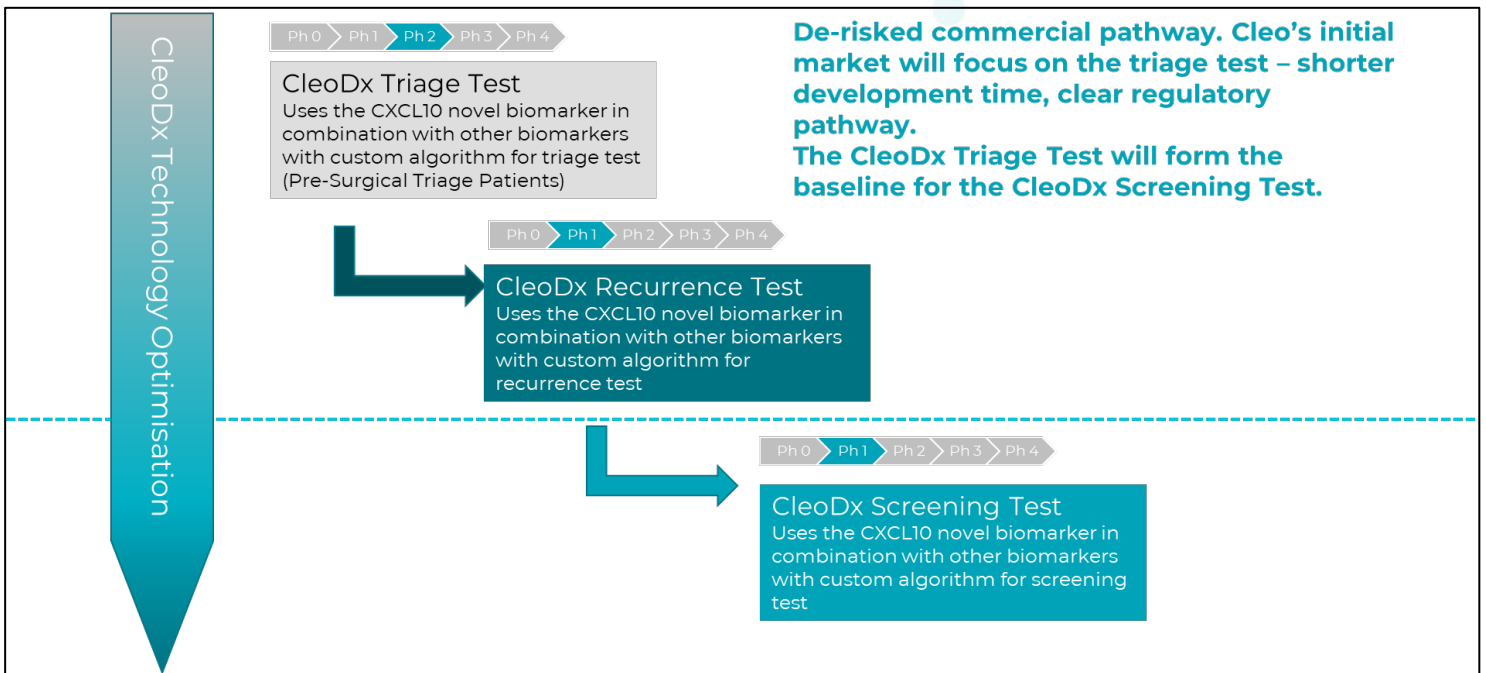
CleoDx Technology Optimisation

Ph 0 Ph 1 Ph 2 Ph 3 Ph 4

CleoDx Triage Test
Uses the CXCL10 novel biomarker in combination with other biomarkers with custom algorithm for triage test (Pre-Surgical Triage Patients)

De-risked commercial pathway. Cleo's initial market will focus on the triage test – shorter development time, clear regulatory pathway.
The CleoDx Triage Test will form the baseline for the CleoDx Screening Test.

Ph 0 Ph 1 Ph 2 Ph 3 Ph 4

CleoDx Recurrence Test
Uses the CXCL10 novel biomarker in combination with other biomarkers with custom algorithm for recurrence test

Ph 0 Ph 1 Ph 2 Ph 3 Ph 4

CleoDx Screening Test
Uses the CXCL10 novel biomarker in combination with other biomarkers with custom algorithm for screening test